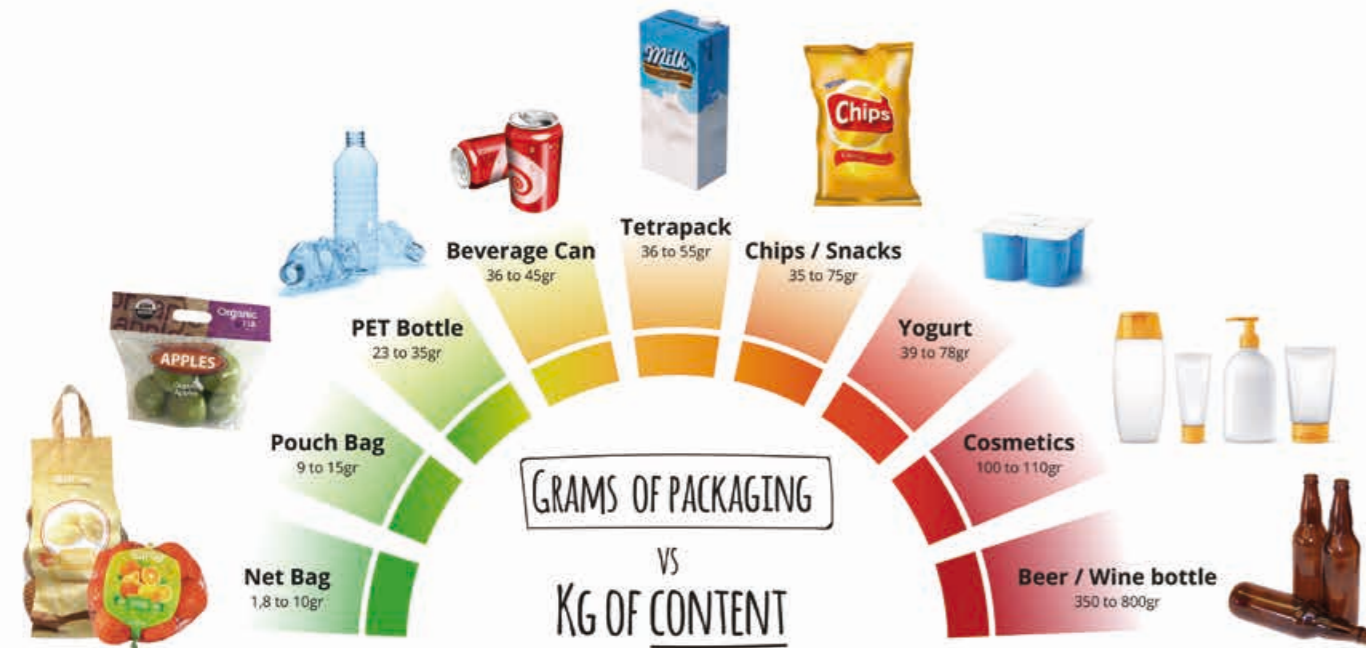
Milk

Chips

Organic

APPLES

Tetrapack
36 to 55gr

Beverage Can
36 to 45gr

Chips / Snacks
35 to 75gr

PET Bottle
23 to 35gr

Yogurt
39 to 78gr

Pouch Bag
9 to 15gr

Cosmetics
100 to 110gr

Net Bag
1,8 to 10gr

Beer / Wine bottle
350 to 800gr

GRAMS OF PACKAGING
VS
KG OF CONTENT